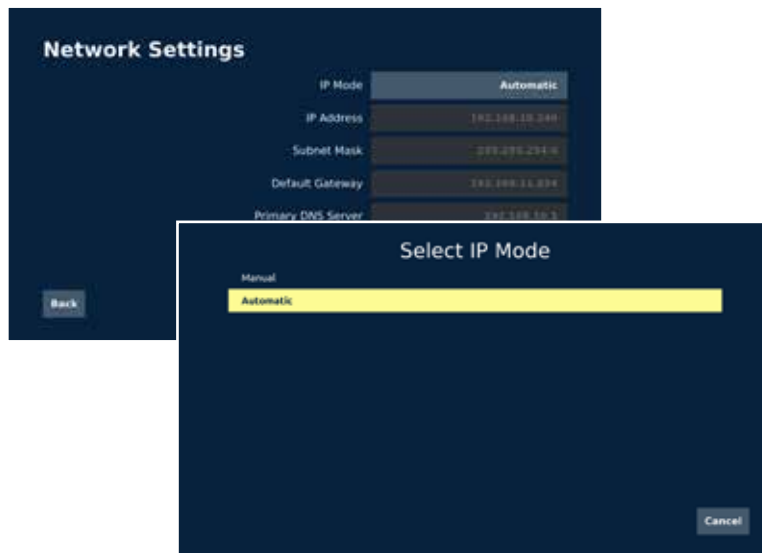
Network Settings

IP Mode Automatic

IP Address 192.168.10.240

Subnet Mask 255.255.254.0

Default Gateway 192.168.11.254

Primary DNS Server 192.168.10.1

Back

Select IP Mode

Manual

Automatic

Cancel